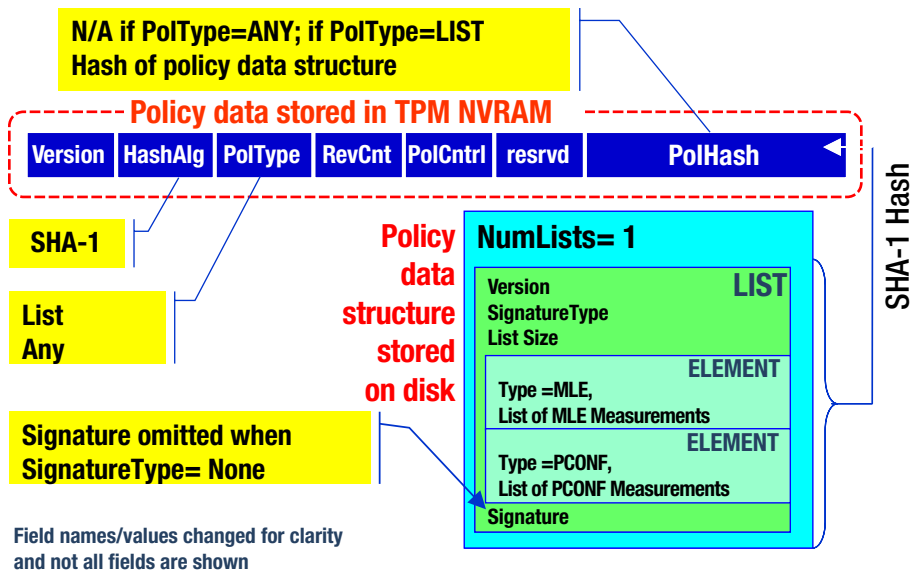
N/A if PolType=ANY; if PolType=LIST
Hash of policy data structure

Policy data stored in TPM NVRAM

| Version | HashAlg | PolType | RevCnt | PolCntrl | resrvd | PolHash |
|---|---|---|---|---|---|---|

SHA-1 Hash

SHA-1

List
Any

Policy data structure stored on disk

NumLists= 1

LIST
Version
SignatureType
List Size

ELEMENT
Type =MLE,
List of MLE Measurements

ELEMENT
Type =PCONF,
List of PCONF Measurements

Signature

Signature omitted when SignatureType= None

Field names/values changed for clarity and not all fields are shown